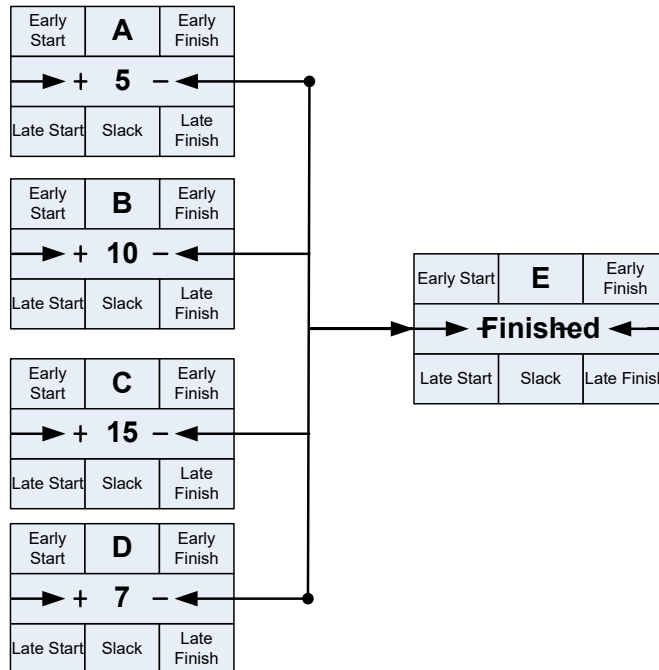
| Early Start | A | Early Finish |
|---|---|---|
| + | 5 | − |
| Late Start | Slack | Late Finish |

| Early Start | B | Early Finish |
|---|---|---|
| + | 10 | − |
| Late Start | Slack | Late Finish |

| Early Start | C | Early Finish |
|---|---|---|
| + | 15 | − |
| Late Start | Slack | Late Finish |

| Early Start | D | Early Finish |
|---|---|---|
| + | 7 | − |
| Late Start | Slack | Late Finish |

| Early Start | E | Early Finish |
|---|---|---|
| | Finished | |
| Late Start | Slack | Late Finish |